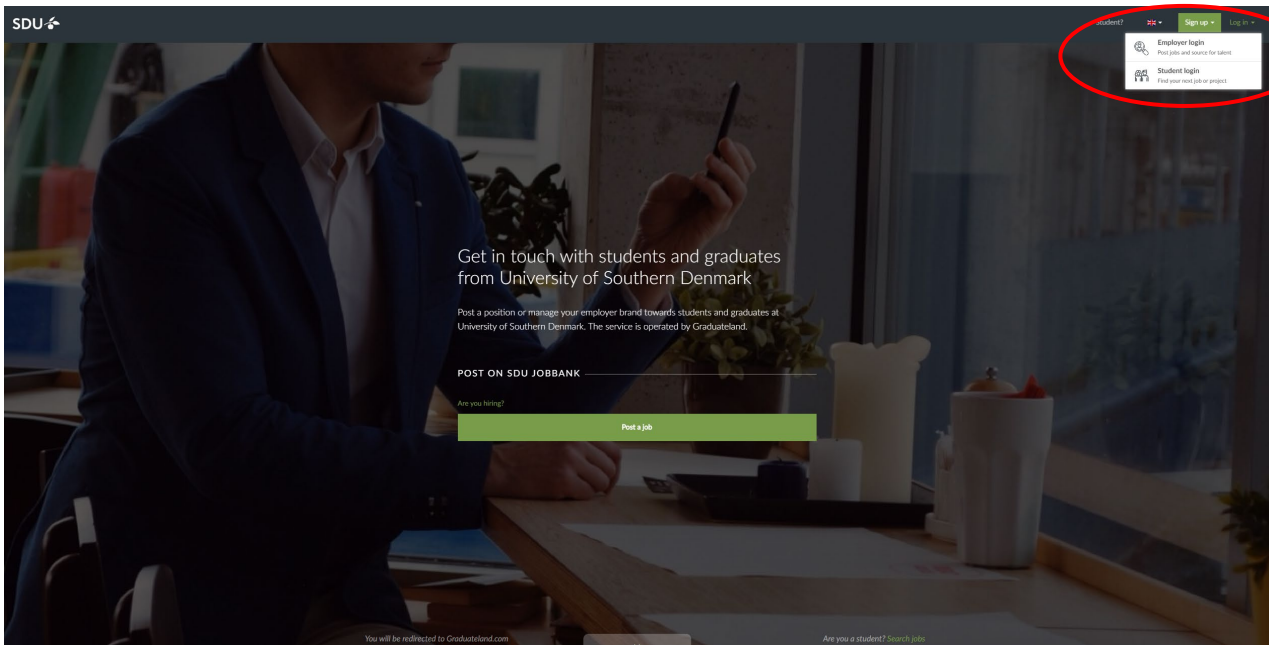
SDU

Student? Sign up Log in

Employer login
Post jobs and source for talent

Student login
Find your next job or project

Get in touch with students and graduates from University of Southern Denmark

Post a position or manage your employer brand towards students and graduates at University of Southern Denmark. The service is operated by Graduateland.

POST ON SDU JOBBANK

Are you hiring?

Post a job

You will be redirected to Graduateland.com

Are you a student? Search jobs